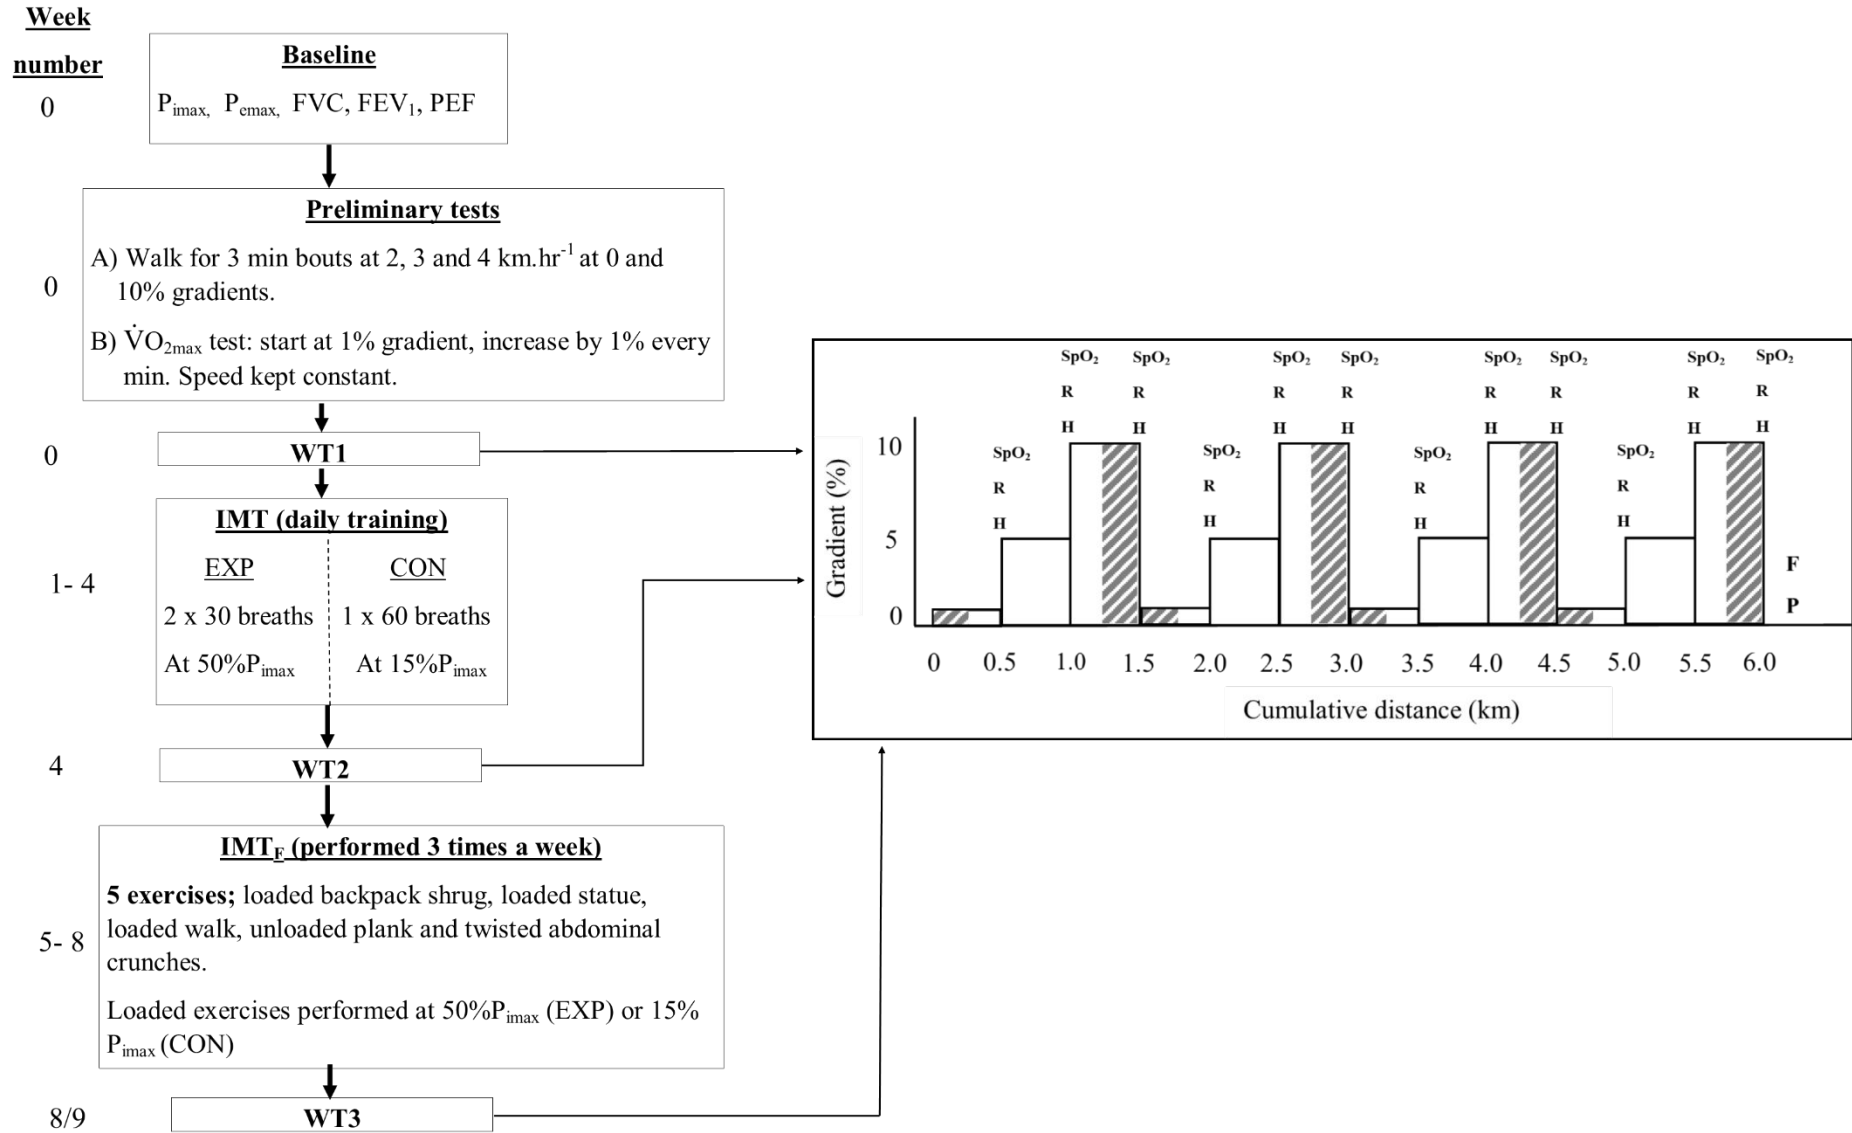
Week number

0

Baseline

$P_{imax}$, $P_{emax}$, FVC, $FEV_1$, PEF

0

Preliminary tests

A) Walk for 3 min bouts at 2, 3 and 4 km.hr$^{-1}$ at 0 and 10% gradients.

B) $\dot{V}O_{2max}$ test: start at 1% gradient, increase by 1% every min. Speed kept constant.

0

WT1

1- 4

IMT (daily training)

EXP

2 x 30 breaths

At 50%$P_{imax}$

CON

1 x 60 breaths

At 15%$P_{imax}$

4

WT2

5- 8

$IMT_F$ (performed 3 times a week)

5 exercises; loaded backpack shrug, loaded statue, loaded walk, unloaded plank and twisted abdominal crunches.

Loaded exercises performed at 50%$P_{imax}$ (EXP) or 15% $P_{imax}$ (CON)

8/9

WT3

$SpO_2$ R H $SpO_2$ R H $SpO_2$ R H $SpO_2$ R H $SpO_2$ R H $SpO_2$ R H $SpO_2$ R H $SpO_2$ R H $SpO_2$ R H $SpO_2$ R H $SpO_2$ R H $SpO_2$ R H

Gradient (%)

10

5

0

F

P

0 0.5 1.0 1.5 2.0 2.5 3.0 3.5 4.0 4.5 5.0 5.5 6.0

Cumulative distance (km)